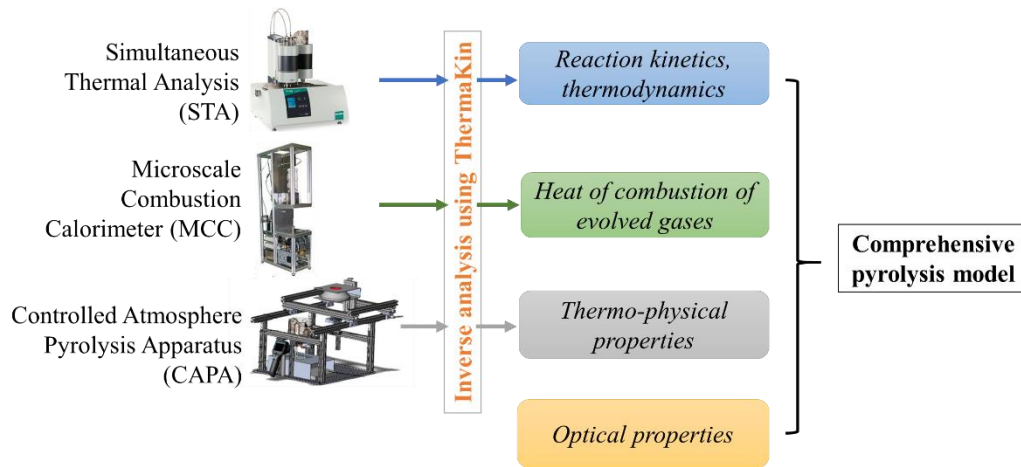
Simultaneous Thermal Analysis (STA)

Microscale Combustion Calorimeter (MCC)

Controlled Atmosphere Pyrolysis Apparatus (CAPA)

Inverse analysis using ThermaKin

Reaction kinetics, thermodynamics

Heat of combustion of evolved gases

Thermo-physical properties

Optical properties

Comprehensive pyrolysis model